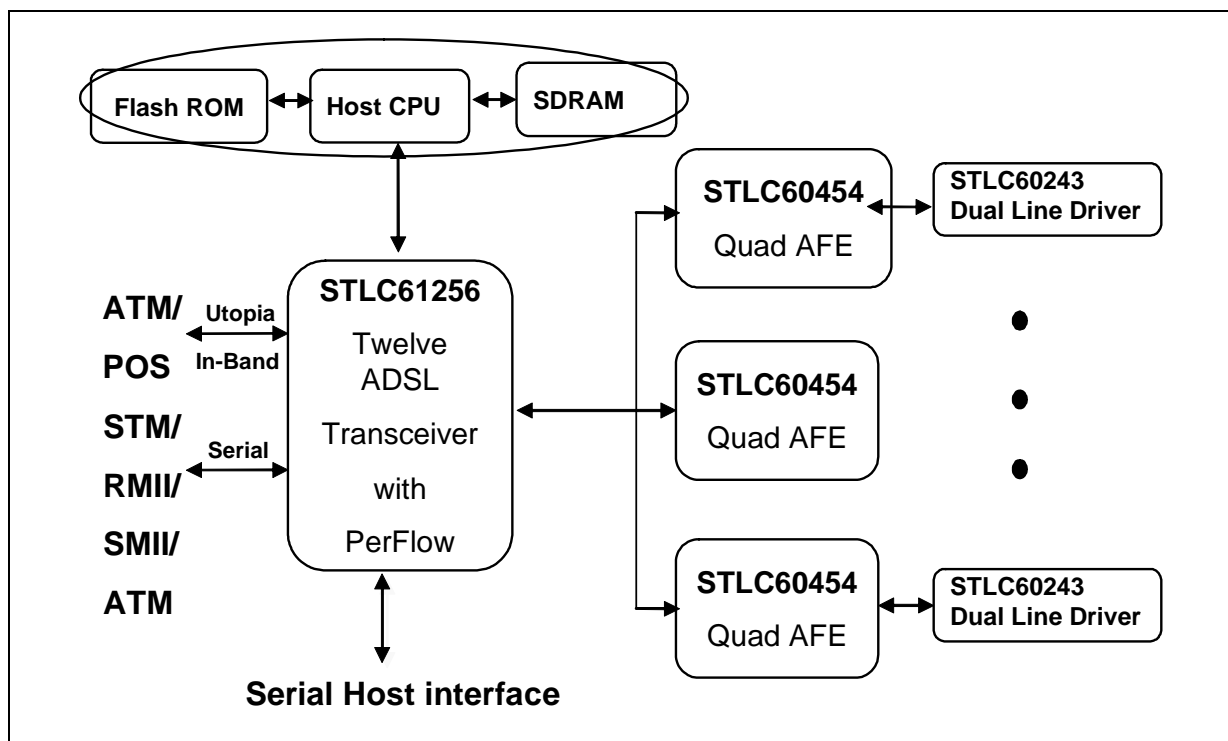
Flash ROM

Host CPU

SDRAM

STLC60454
Quad AFE

STLC60243
Dual Line Driver

ATM/
POS
STM/
RMII/
SMII/
ATM

Utopia
In-Band

Serial

STLC61256
Twelve
ADSL
Transceiver
with
PerFlow

STLC60454
Quad AFE

STLC60454
Quad AFE

STLC60243
Dual Line Driver

Serial Host interface